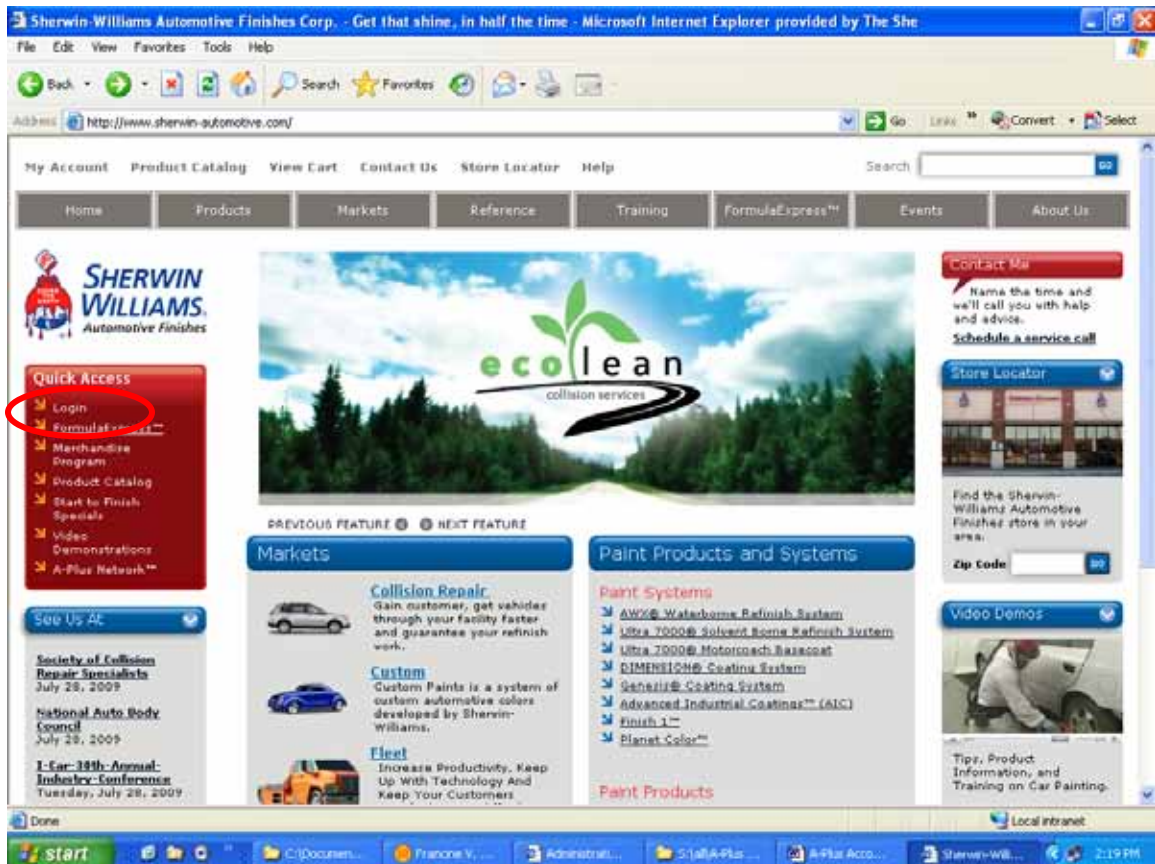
Sherwin-Williams Automotive Finishes Corp. - Get that shine, in half the time - Microsoft Internet Explorer provided by The She

File Edit View Favorites Tools Help

Back Search Favorites

Address http://www.sherwin-automotive.com/ Go Links Convert Select

My Account Product Catalog View Cart Contact Us Store Locator Help Search GO

Home Products Markets Reference Training FormulaExpress™ Events About Us

SHERWIN WILLIAMS. Automotive Finishes

Quick Access
Login
FormulaExpress™
Merchandise Program
Product Catalog
Start to Finish Specials
Video Demonstrations
A-Plus Network™

See Us At

Society of Collision Repair Specialists
July 28, 2009

National Auto Body Council
July 28, 2009

I-Car 30th Annual Industry Conference
Tuesday, July 28, 2009

eco lean collision services

PREVIOUS FEATURE NEXT FEATURE

Markets

Collision Repair
Gain customer, get vehicles through your facility faster and guarantee your refinish work.

Custom
Custom Paints is a system of custom automotive colors developed by Sherwin-Williams.

Fleet
Increase Productivity, Keep Up With Technology And Keep Your Customers

Paint Products and Systems

Paint Systems
AWX® Waterborne Refinish System
Ultra 7000® Solvent Borne Refinish System
Ultra 7000® Motorcoach Basecoat
DIMENSION® Coating System
Genesis® Coating System
Advanced Industrial Coatings™ (AIC)
Finish 1™
Planet Color™

Paint Products

Contact Me
Name the time and we'll call you with help and advice.
Schedule a service call

Store Locator
Find the Sherwin-Williams Automotive Finishes store in your area.
Zip Code GO

Video Demos
Tips, Product Information, and Training on Car Painting.

Done Local intranet

start C:\Documen... Francine V... Administrati... S:\all\A-Plus... A-Plus Acco... Sherwin-Wil... 2:19 PM